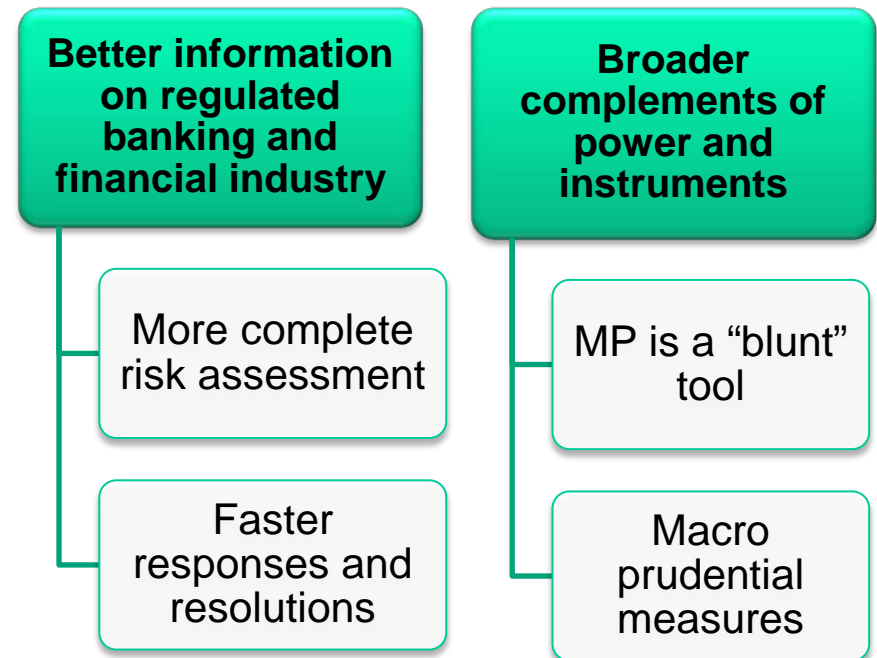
Better information on regulated banking and financial industry

More complete risk assessment

Faster responses and resolutions

Broader complements of power and instruments

MP is a “blunt” tool

Macro prudential measures